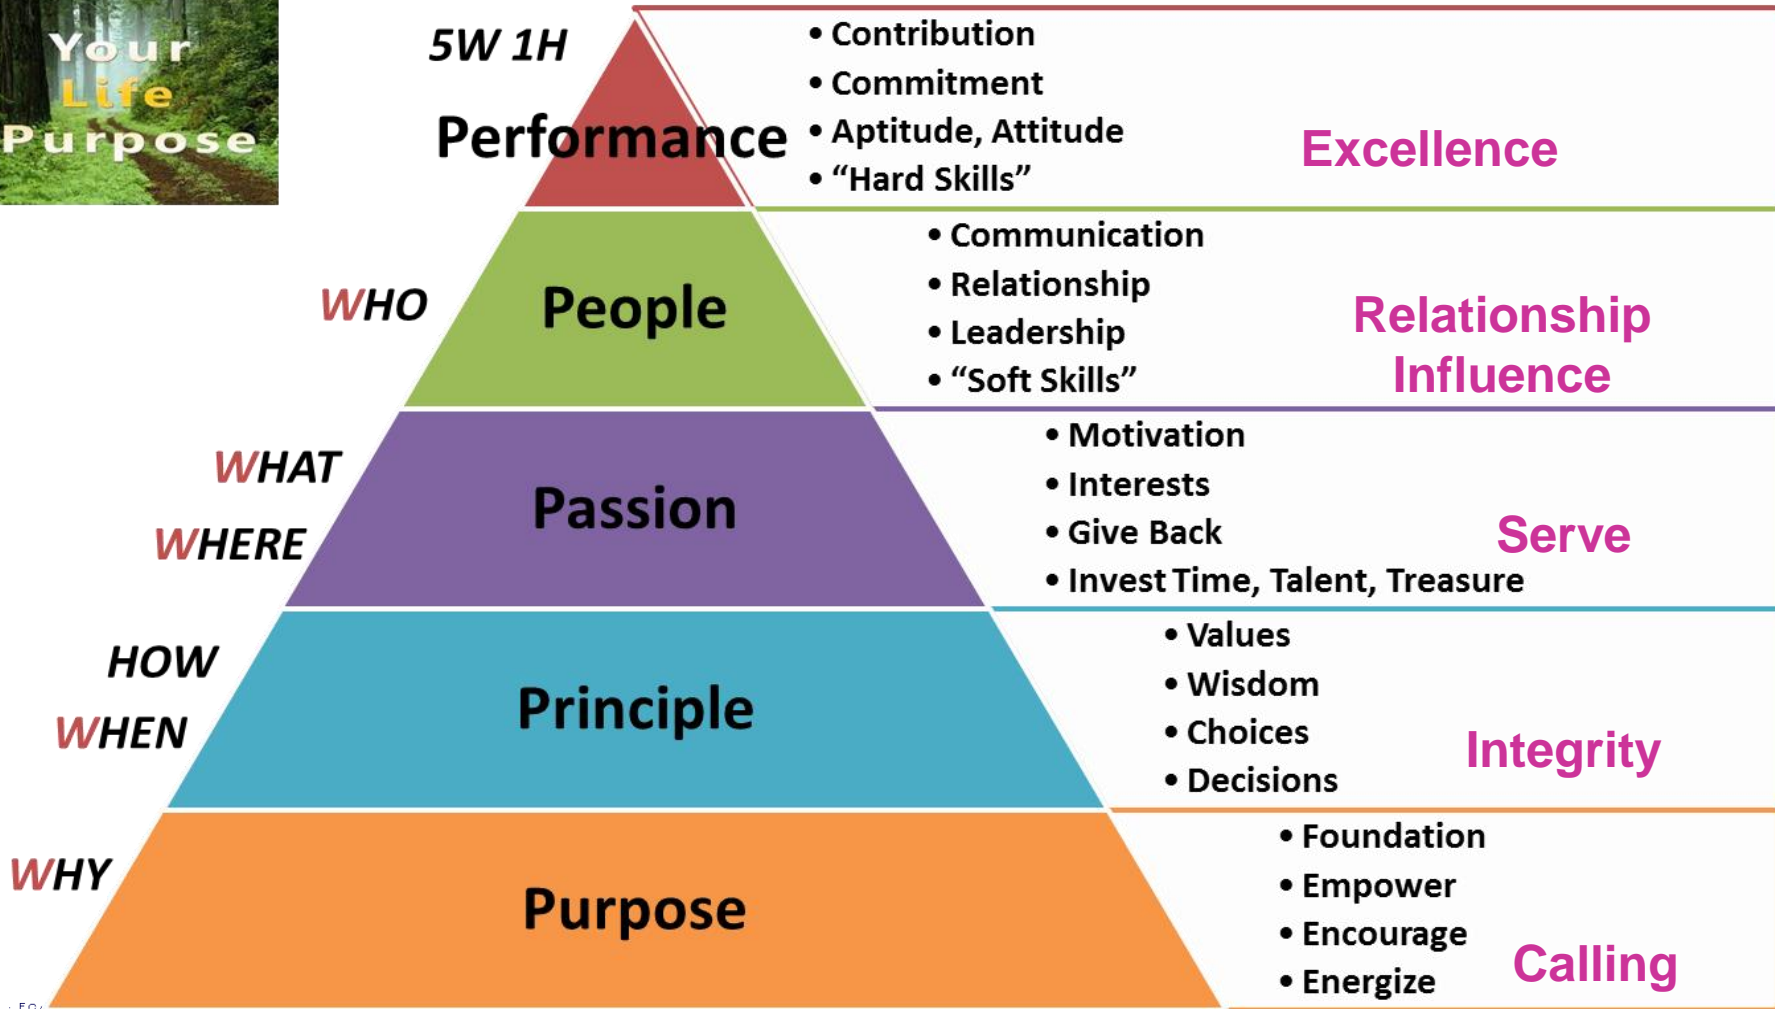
Your Life Purpose

5W 1H

Performance

- Contribution
- Commitment
- Aptitude, Attitude
- “Hard Skills”

Excellence

WHO

People

- Communication
- Relationship
- Leadership
- “Soft Skills”

Relationship Influence

WHAT

WHERE

Passion

- Motivation
- Interests
- Give Back
- Invest Time, Talent, Treasure

Serve

HOW

WHEN

Principle

- Values
- Wisdom
- Choices
- Decisions

Integrity

WHY

Purpose

- Foundation
- Empower
- Encourage
- Energize

Calling